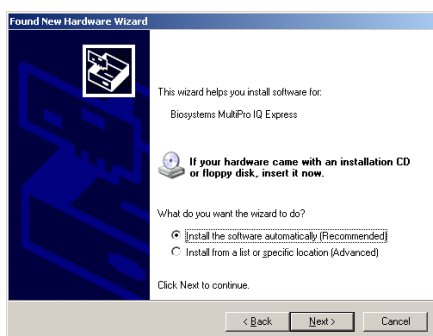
Found New Hardware Wizard

This wizard helps you install software for:

Biosystems MultiPro IQ Express

If your hardware came with an installation CD or floppy disk, insert it now.

What do you want the wizard to do?

Install the software automatically (Recommended)

Install from a list or specific location (Advanced)

Click Next to continue.

< Back

Next >

Cancel